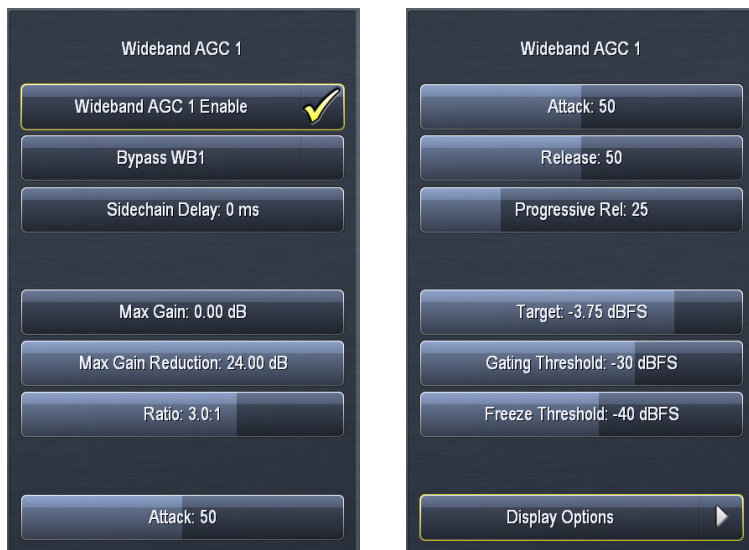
Wideband AGC 1

Wideband AGC 1 Enable

Bypass WB1

Sidechain Delay: 0 ms

Max Gain: 0.00 dB

Max Gain Reduction: 24.00 dB

Ratio: 3.0:1

Attack: 50

Wideband AGC 1

Attack: 50

Release: 50

Progressive Rel: 25

Target: -3.75 dBFS

Gating Threshold: -30 dBFS

Freeze Threshold: -40 dBFS

Display Options